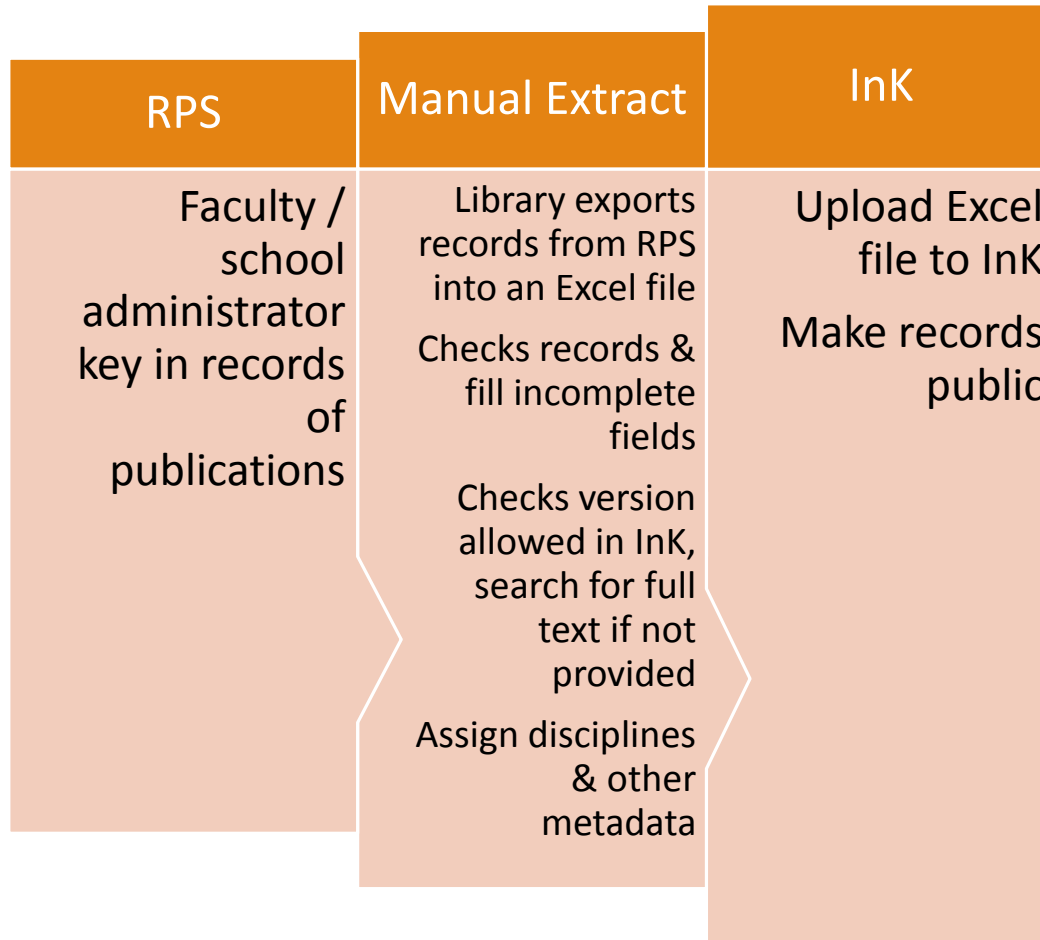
RPS

Faculty / school administrator key in records of publications

Manual Extract

Library exports records from RPS into an Excel file

Checks records & fill incomplete fields

Checks version allowed in InK, search for full text if not provided

Assign disciplines & other metadata

InK

Upload Excel file to InK

Make records public